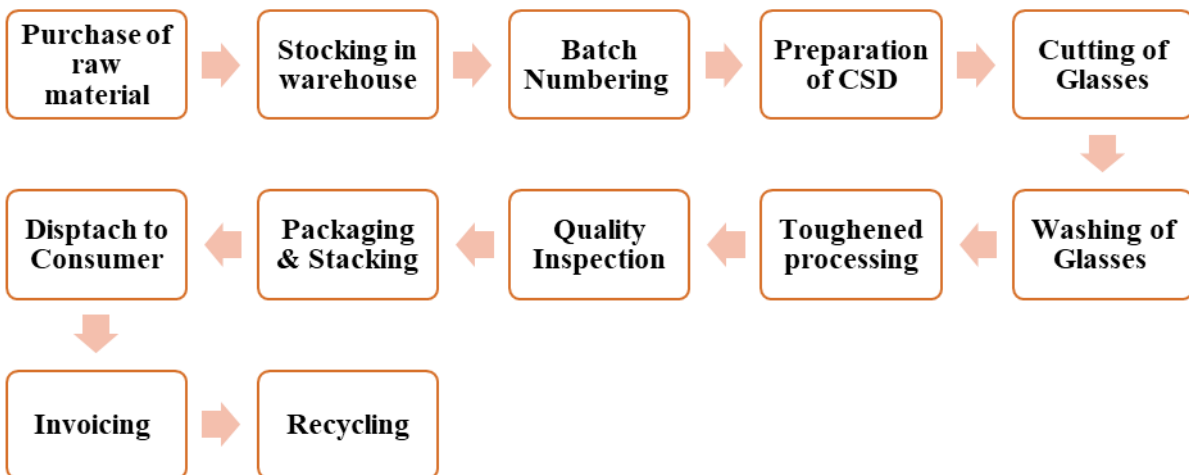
Purchase of raw material

Stocking in warehouse

Batch Numbering

Preparation of CSD

Cutting of Glasses

Washing of Glasses

Toughened processing

Quality Inspection

Packaging & Stacking

Disptach to Consumer

Invoicing

Recycling